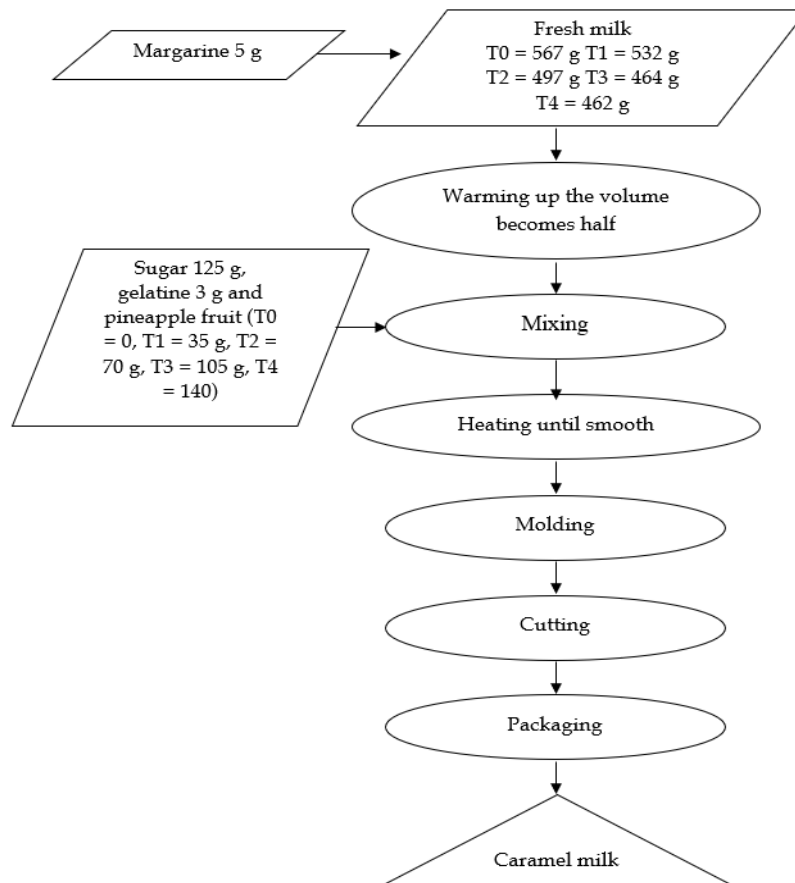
Margarine 5 g

Fresh milk
T0 = 567 g T1 = 532 g
T2 = 497 g T3 = 464 g
T4 = 462 g

Warming up the volume becomes half

Sugar 125 g, gelatine 3 g and pineapple fruit (T0 = 0, T1 = 35 g, T2 = 70 g, T3 = 105 g, T4 = 140)

Mixing

Heating until smooth

Molding

Cutting

Packaging

Caramel milk